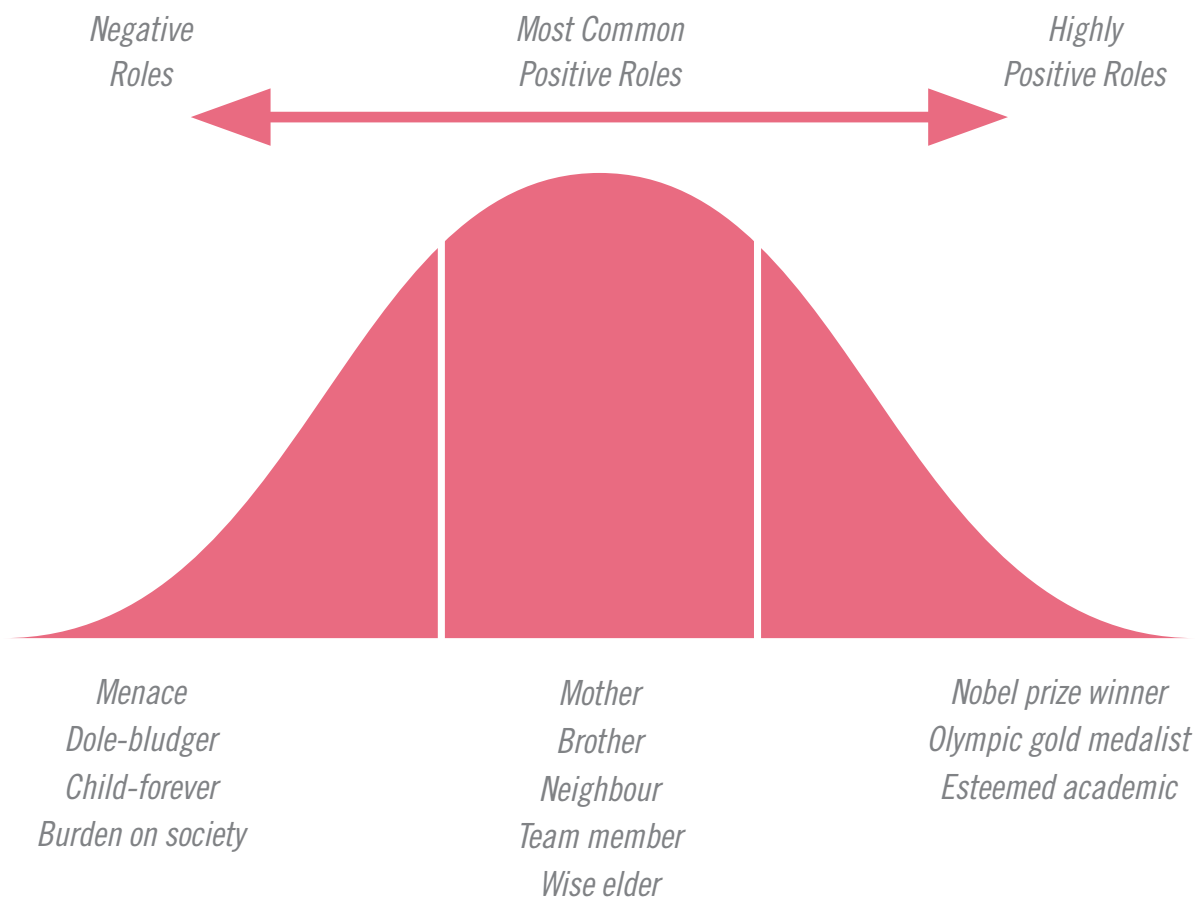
Negative Roles

Most Common Positive Roles

Highly Positive Roles

Menace
Dole-bludger
Child-forever
Burden on society

Mother
Brother
Neighbour
Team member
Wise elder

Nobel prize winner
Olympic gold medalist
Esteemed academic